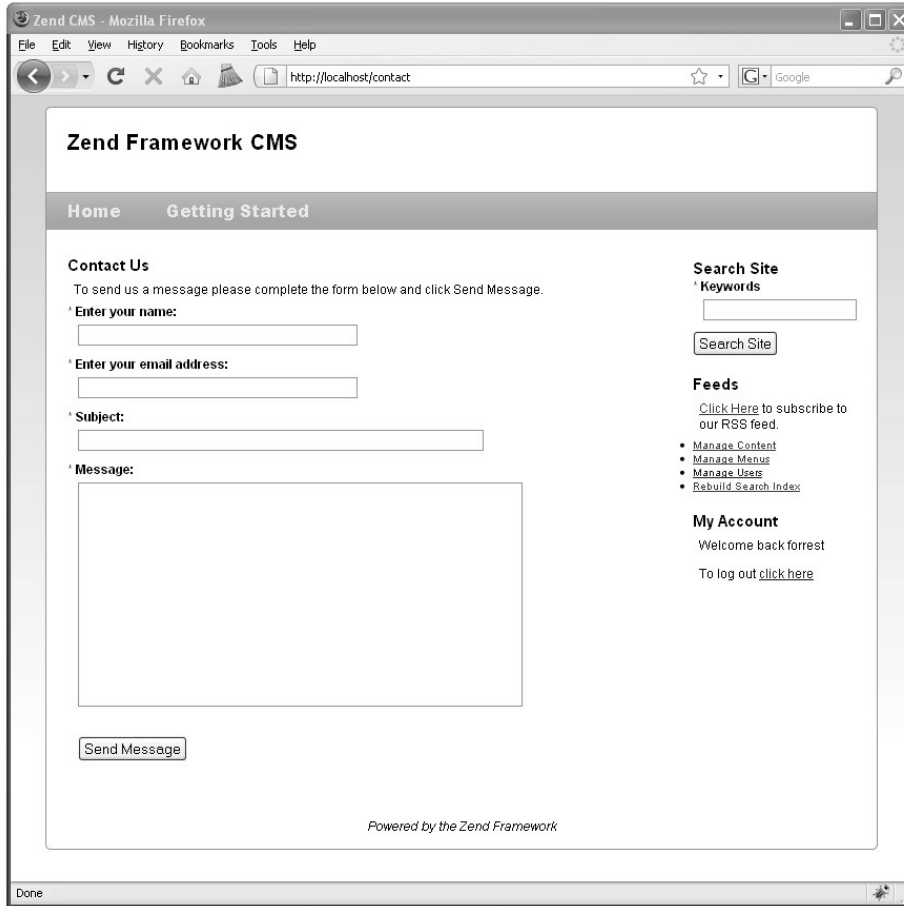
Zend CMS - Mozilla Firefox

File Edit View History Bookmarks Tools Help

http://localhost/contact

Google

Zend Framework CMS

Home Getting Started

Contact Us

To send us a message please complete the form below and click Send Message.

* Enter your name:

* Enter your email address:

* Subject:

* Message:

Send Message

Search Site

* Keywords

Search Site

Feeds

Click Here to subscribe to our RSS feed.

- Manage Content
- Manage Menus
- Manage Users
- Rebuild Search Index

My Account

Welcome back forrest

To log out click here

Powered by the Zend Framework

Done